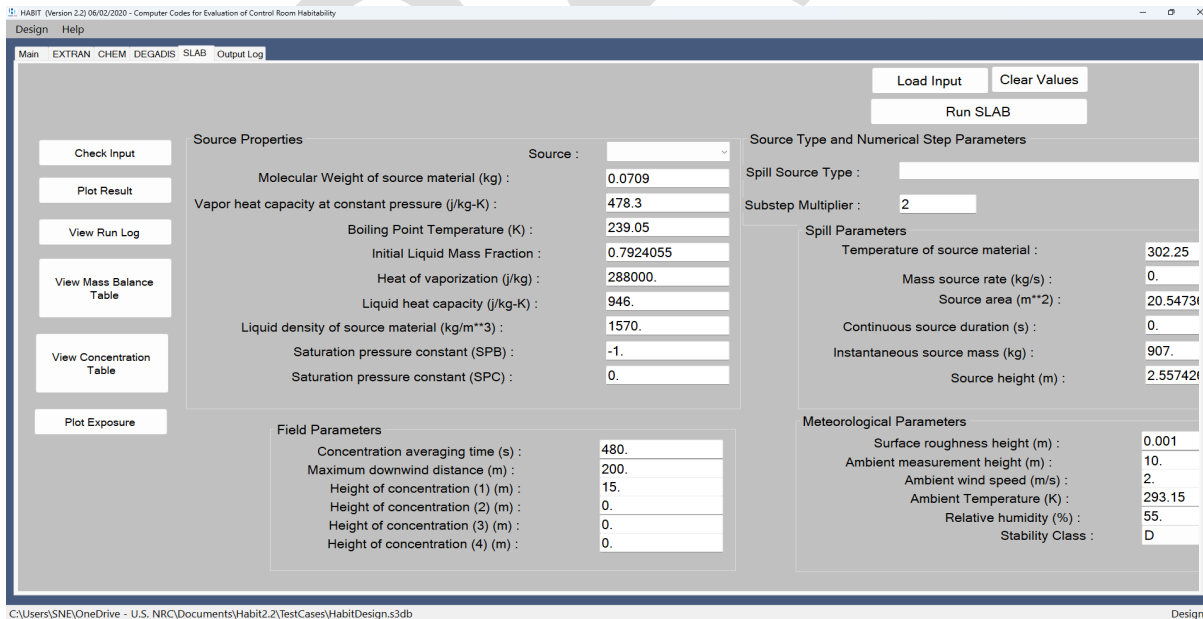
HABIT (Version 2.2) 06/02/2020 - Computer Codes for Evaluation of Control Room Habitability

Design Help

Main EXTRAN CHEM DEGADIS SLAB Output Log

Load Input
Clear Values
Run SLAB

Check Input
Plot Result
View Run Log
View Mass Balance Table
View Concentration Table
Plot Exposure

Source Properties

Source :
Molecular Weight of source material (kg) : 0.0709
Vapor heat capacity at constant pressure (j/kg-K) : 478.3
Boiling Point Temperature (K) : 239.05
Initial Liquid Mass Fraction : 0.7924055
Heat of vaporization (j/kg) : 288000.
Liquid heat capacity (j/kg-K) : 946.
Liquid density of source material (kg/m**3) : 1570.
Saturation pressure constant (SPB) : -1.
Saturation pressure constant (SPC) : 0.

Source Type and Numerical Step Parameters

Spill Source Type :
Substep Multiplier : 2

Spill Parameters

Temperature of source material : 302.25
Mass source rate (kg/s) : 0.
Source area (m**2) : 20.54736
Continuous source duration (s) : 0.
Instantaneous source mass (kg) : 907.
Source height (m) : 2.557426

Field Parameters

Concentration averaging time (s) : 480.
Maximum downwind distance (m) : 200.
Height of concentration (1) (m) : 15.
Height of concentration (2) (m) : 0.
Height of concentration (3) (m) : 0.
Height of concentration (4) (m) : 0.

Meteorological Parameters

Surface roughness height (m) : 0.001
Ambient measurement height (m) : 10.
Ambient wind speed (m/s) : 2.
Ambient Temperature (K) : 293.15
Relative humidity (%) : 55.
Stability Class : D

C:\Users\SNE\OneDrive - U.S. NRC\Documents\Habit2.2\TestCases\HabitDesign.s3db
Design